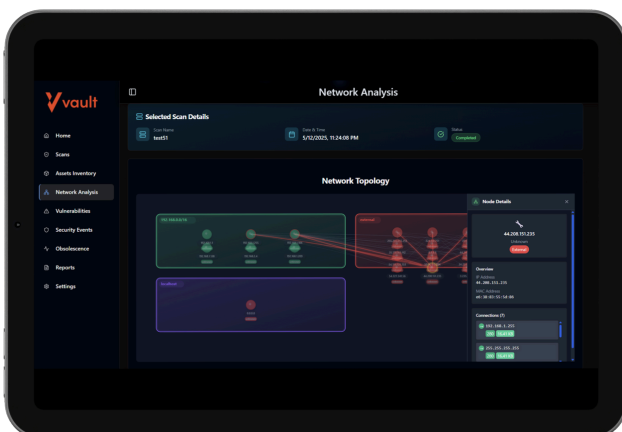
vault

Home
Scans
Assets Inventory
Network Analysis
Vulnerabilities
Security Events
Obsolescence
Reports
Settings

Network Analysis

Selected Scan Details

Scan Name
test51

Date & Time
5/12/2025, 11:24:08 PM

Status
Completed

Network Topology

Node Details

44.208.151.235
Unknown
External

Overview
IP Address
44.208.151.235
MAC Address
e0:36:03:51:5d:04

Connections (7)
192.168.1.255
255.255.255.255